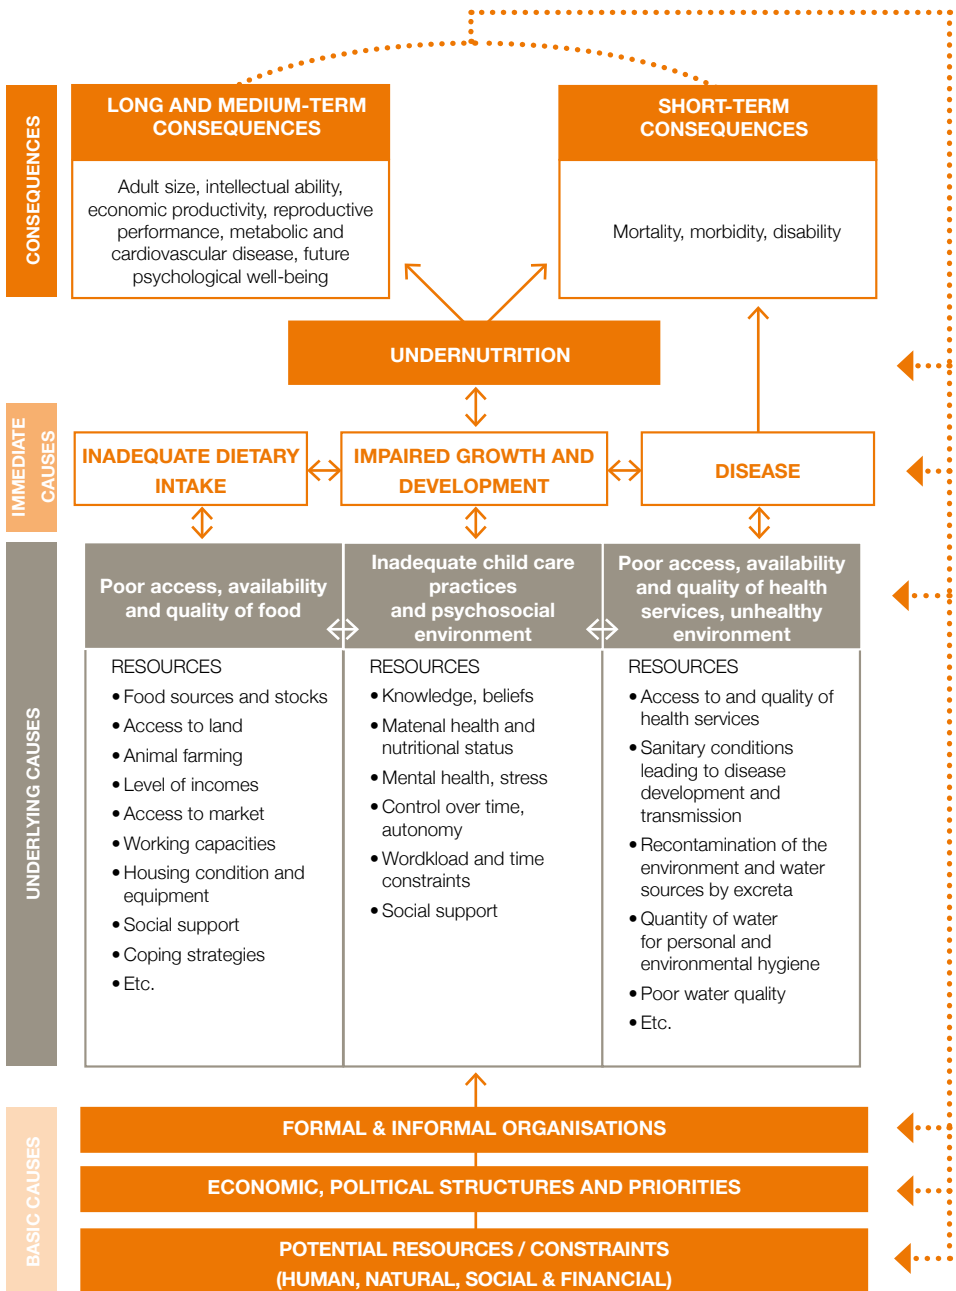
CONSEQUENCES

LONG AND MEDIUM-TERM CONSEQUENCES

Adult size, intellectual ability, economic productivity, reproductive performance, metabolic and cardiovascular disease, future psychological well-being

SHORT-TERM CONSEQUENCES

Mortality, morbidity, disability

UNDERNUTRITION

IMMEDIATE CAUSES

INADEQUATE DIETARY INTAKE

IMPAIRED GROWTH AND DEVELOPMENT

DISEASE

UNDERLYING CAUSES

Poor access, availability and quality of food

RESOURCES
• Food sources and stocks
• Access to land
• Animal farming
• Level of incomes
• Access to market
• Working capacities
• Housing condition and equipment
• Social support
• Coping strategies
• Etc.

Inadequate child care practices and psychosocial environment

RESOURCES
• Knowledge, beliefs
• Matenal health and nutritional status
• Mental health, stress
• Control over time, autonomy
• Wordkload and time constraints
• Social support

Poor access, availability and quality of health services, unhealthy environment

RESOURCES
• Access to and quality of health services
• Sanitary conditions leading to disease development and transmission
• Recontamination of the environment and water sources by excreta
• Quantity of water for personal and environmental hygiene
• Poor water quality
• Etc.

BASIC CAUSES

FORMAL & INFORMAL ORGANISATIONS

ECONOMIC, POLITICAL STRUCTURES AND PRIORITIES

POTENTIAL RESOURCES / CONSTRAINTS (HUMAN, NATURAL, SOCIAL & FINANCIAL)